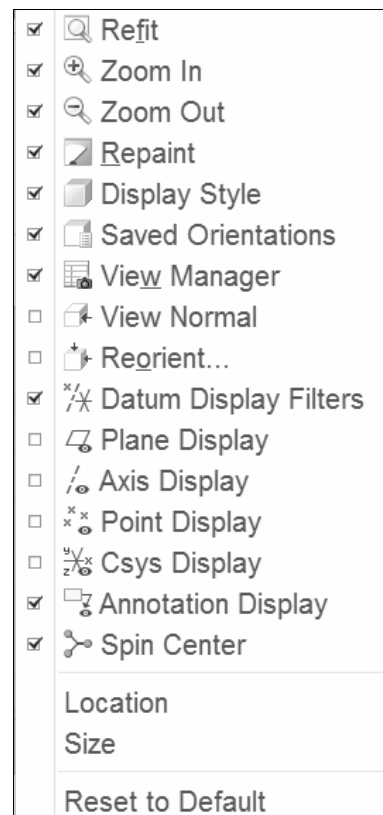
☑ Refit
☑ Zoom In
☑ Zoom Out
☑ Repaint
☑ Display Style
☑ Saved Orientations
☑ View Manager
☐ View Normal
☐ Reorient...
☑ Datum Display Filters
☐ Plane Display
☐ Axis Display
☐ Point Display
☐ Csys Display
☑ Annotation Display
☑ Spin Center

Location
Size

Reset to Default